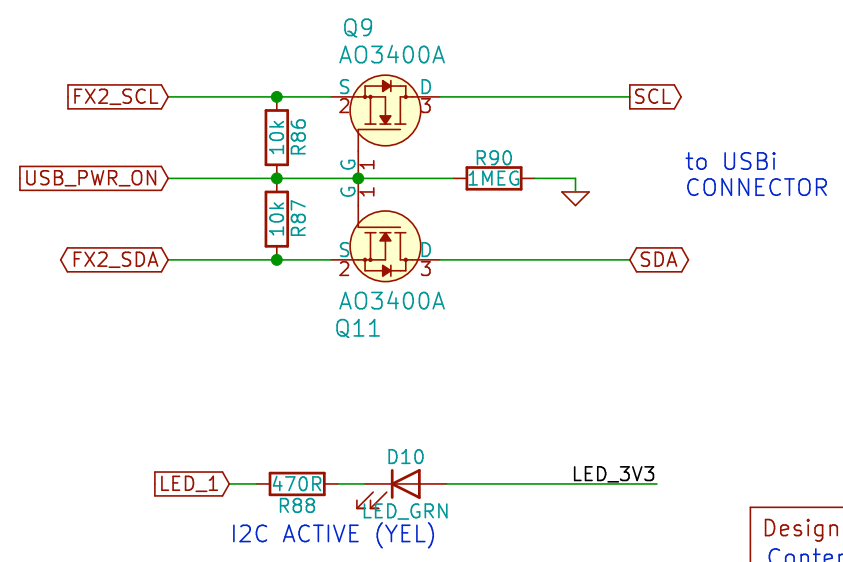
Q9
AO3400A

FX2_SCL
S
2
D
3
SCL

10k
R86

G
1

R90
USB_PWR_ON
1MEG
to USBi
CONNECTOR

G
1

10k
R87

FX2_SDA
S
2
D
3
SDA

AO3400A
Q11

D10
LED_3V3
LED_1
470R
R88
LED_GRN
I2C ACTIVE (YEL)

Design
Conten